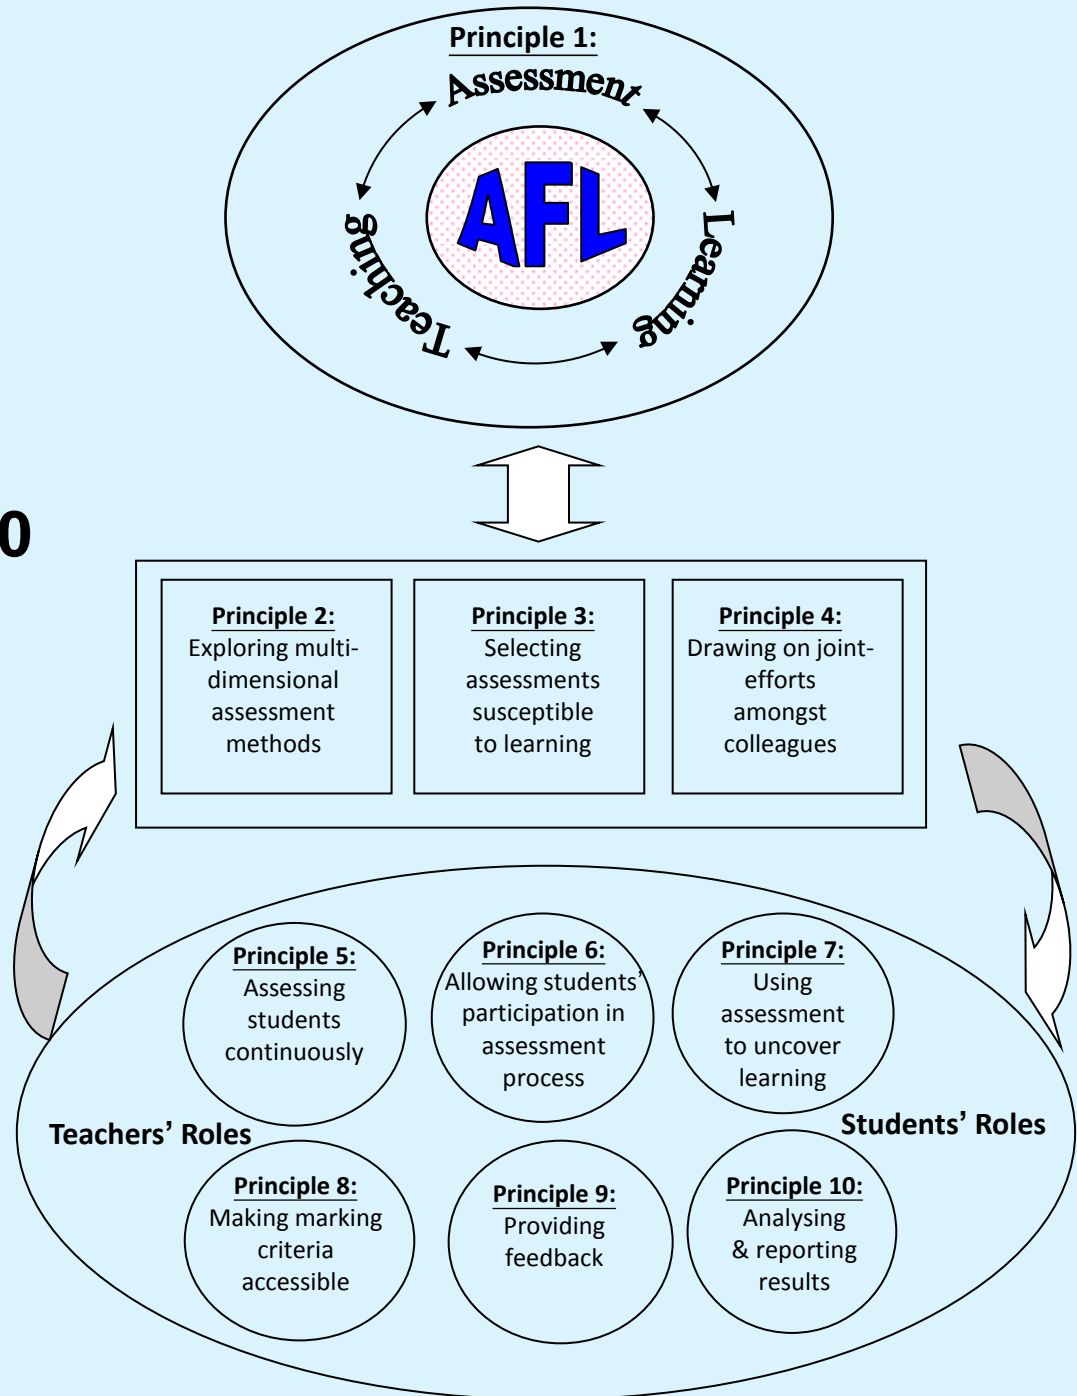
Principle 1:

Assessment

AFL

Learning

Teaching

0

Principle 2:
Exploring multi-dimensional assessment methods

Principle 3:
Selecting assessments susceptible to learning

Principle 4:
Drawing on joint-efforts amongst colleagues

Principle 5:
Assessing students continuously

Principle 6:
Allowing students' participation in assessment process

Principle 7:
Using assessment to uncover learning

Teachers' Roles

Students' Roles

Principle 8:
Making marking criteria accessible

Principle 9:
Providing feedback

Principle 10:
Analysing & reporting results